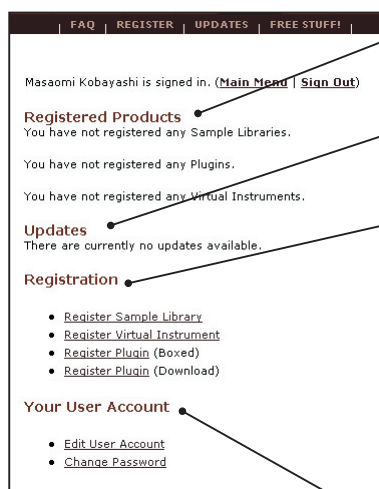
| FAQ | REGISTER | UPDATES | FREE STUFF! |

Masaomi Kobayashi is signed in. (Main Menu | Sign Out)

Registered Products
You have not registered any Sample Libraries.

You have not registered any Plugins.

You have not registered any Virtual Instruments.

Updates
There are currently no updates available.

Registration

- Register Sample Library
- Register Virtual Instrument
- Register Plugin (Boxed)
- Register Plugin (Download)

Your User Account

- Edit User Account
- Change Password